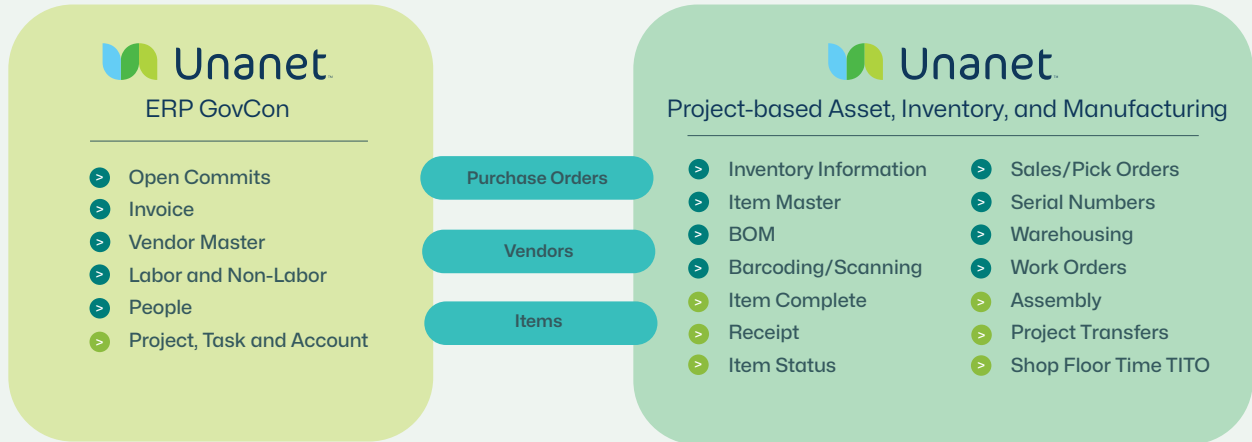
Unanet
ERP GovCon

> Open Commits
> Invoice
> Vendor Master
> Labor and Non-Labor
> People
> Project, Task and Account

Purchase Orders

Vendors

Items

Unanet
Project-based Asset, Inventory, and Manufacturing

> Inventory Information
> Item Master
> BOM
> Barcoding/Scanning
> Item Complete
> Receipt
> Item Status

> Sales/Pick Orders
> Serial Numbers
> Warehousing
> Work Orders
> Assembly
> Project Transfers
> Shop Floor Time TITO